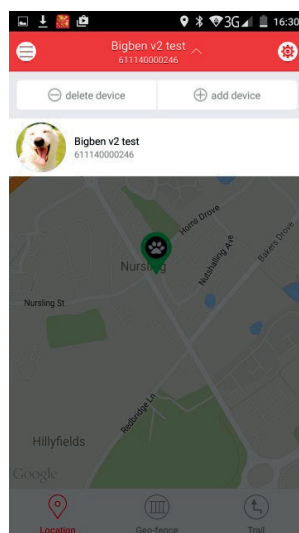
3G 16:30

Bigben v2 test
611140000246

delete device

add device

Bigben v2 test
611140000246

Horse Drove
Nutshalling Ave
Bakers Drove
Nursling
Nursling St
Redbridge Ln
Hillyfields
Google

Location
Geo-fence
Trail